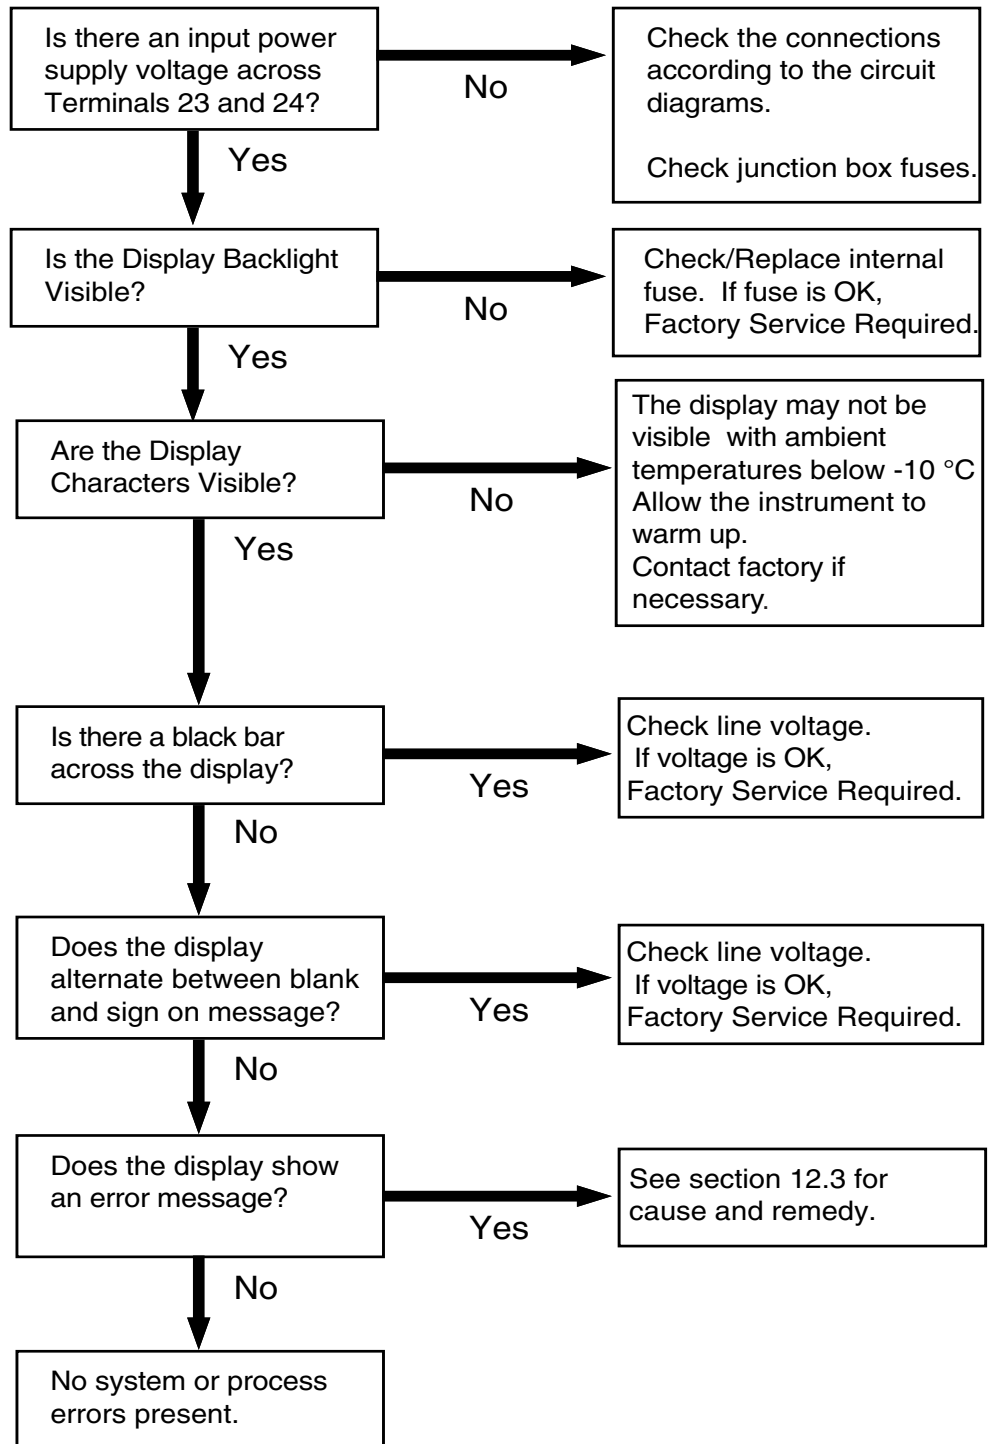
Is there an input power supply voltage across Terminals 23 and 24?

No

Check the connections according to the circuit diagrams.

Check junction box fuses.

Yes

Is the Display Backlight Visible?

No

Check/Replace internal fuse. If fuse is OK, Factory Service Required.

Yes

Are the Display Characters Visible?

No

The display may not be visible with ambient temperatures below -10 °C Allow the instrument to warm up.
Contact factory if necessary.

Yes

Is there a black bar across the display?

Yes

Check line voltage.
If voltage is OK,
Factory Service Required.

No

Does the display alternate between blank and sign on message?

Yes

Check line voltage.
If voltage is OK,
Factory Service Required.

No

Does the display show an error message?

Yes

See section 12.3 for cause and remedy.

No

No system or process errors present.